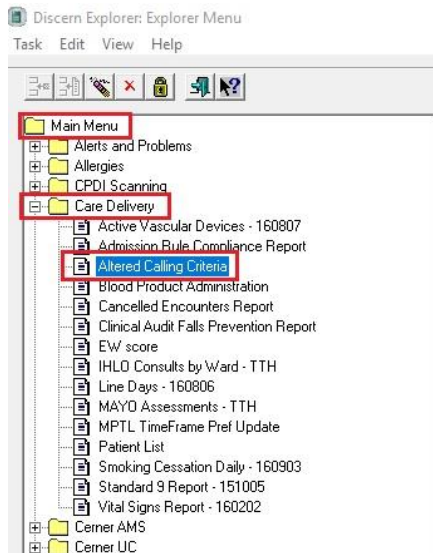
Discern Explorer: Explorer Menu

Task Edit View Help

Main Menu
Alerts and Problems
Allergies
CPDI Scanning
Care Delivery
Active Vascular Devices - 160807
Admission Rule Compliance Report
Altered Calling Criteria
Blood Product Administration
Cancelled Encounters Report
Clinical Audit Falls Prevention Report
EW score
IHLO Consults by Ward - TTH
Line Days - 160806
MAYO Assessments - TTH
MPTL TimeFrame Pref Update
Patient List
Smoking Cessation Daily - 160903
Standard 9 Report - 151005
Vital Signs Report - 160202
Cerner AMS
Cerner UC